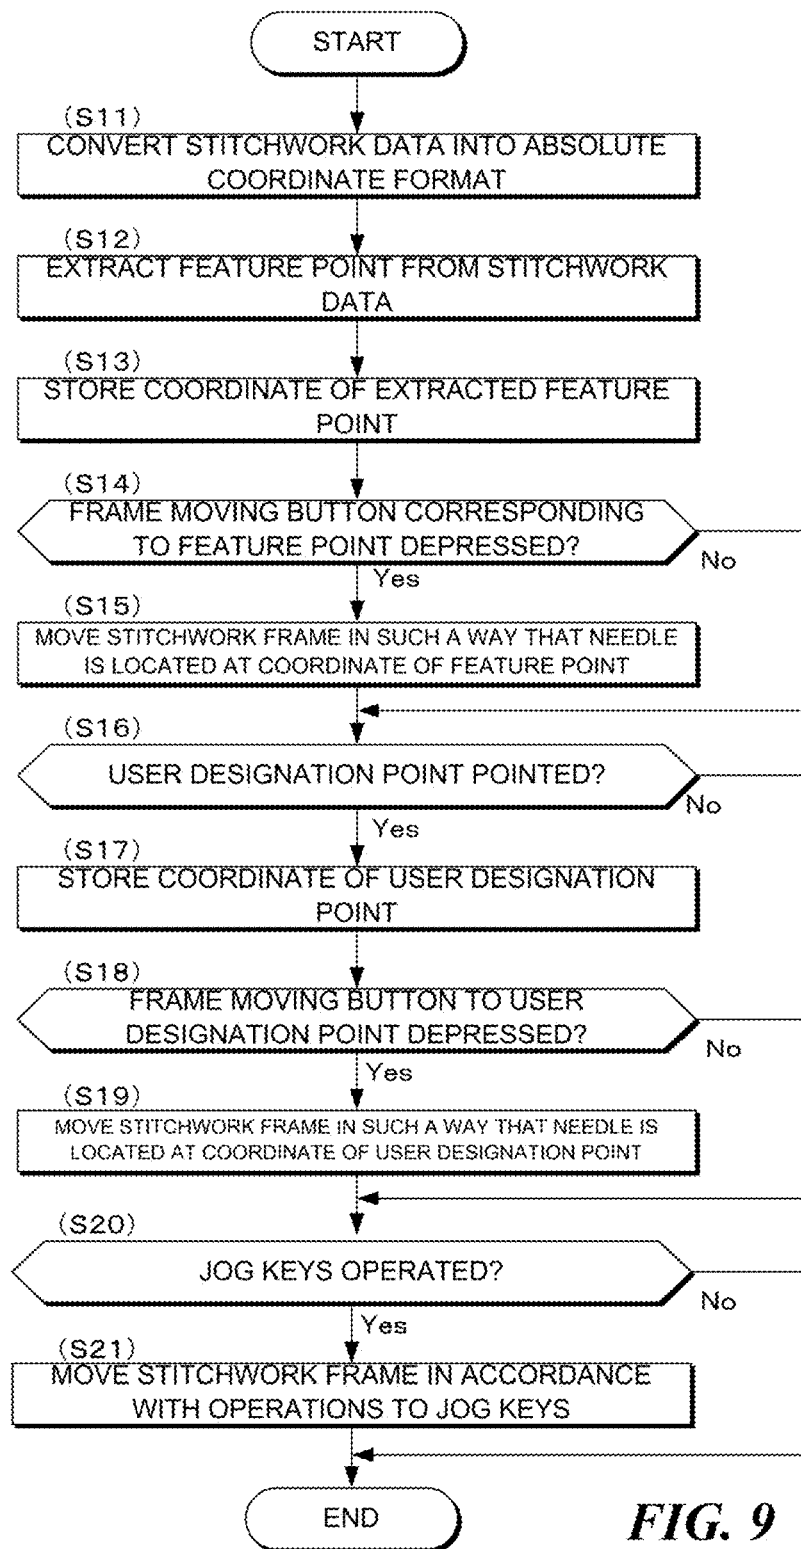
START

(S11)
CONVERT STITCHWORK DATA INTO ABSOLUTE COORDINATE FORMAT

(S12)
EXTRACT FEATURE POINT FROM STITCHWORK DATA

(S13)
STORE COORDINATE OF EXTRACTED FEATURE POINT

(S14)
FRAME MOVING BUTTON CORRESPONDING TO FEATURE POINT DEPRESSED?

No

Yes

(S15)
MOVE STITCHWORK FRAME IN SUCH A WAY THAT NEEDLE IS LOCATED AT COORDINATE OF FEATURE POINT

(S16)
USER DESIGNATION POINT POINTED?

No

Yes

(S17)
STORE COORDINATE OF USER DESIGNATION POINT

(S18)
FRAME MOVING BUTTON TO USER DESIGNATION POINT DEPRESSED?

No

Yes

(S19)
MOVE STITCHWORK FRAME IN SUCH A WAY THAT NEEDLE IS LOCATED AT COORDINATE OF USER DESIGNATION POINT

(S20)
JOG KEYS OPERATED?

No

Yes

(S21)
MOVE STITCHWORK FRAME IN ACCORDANCE WITH OPERATIONS TO JOG KEYS

END

FIG. 9